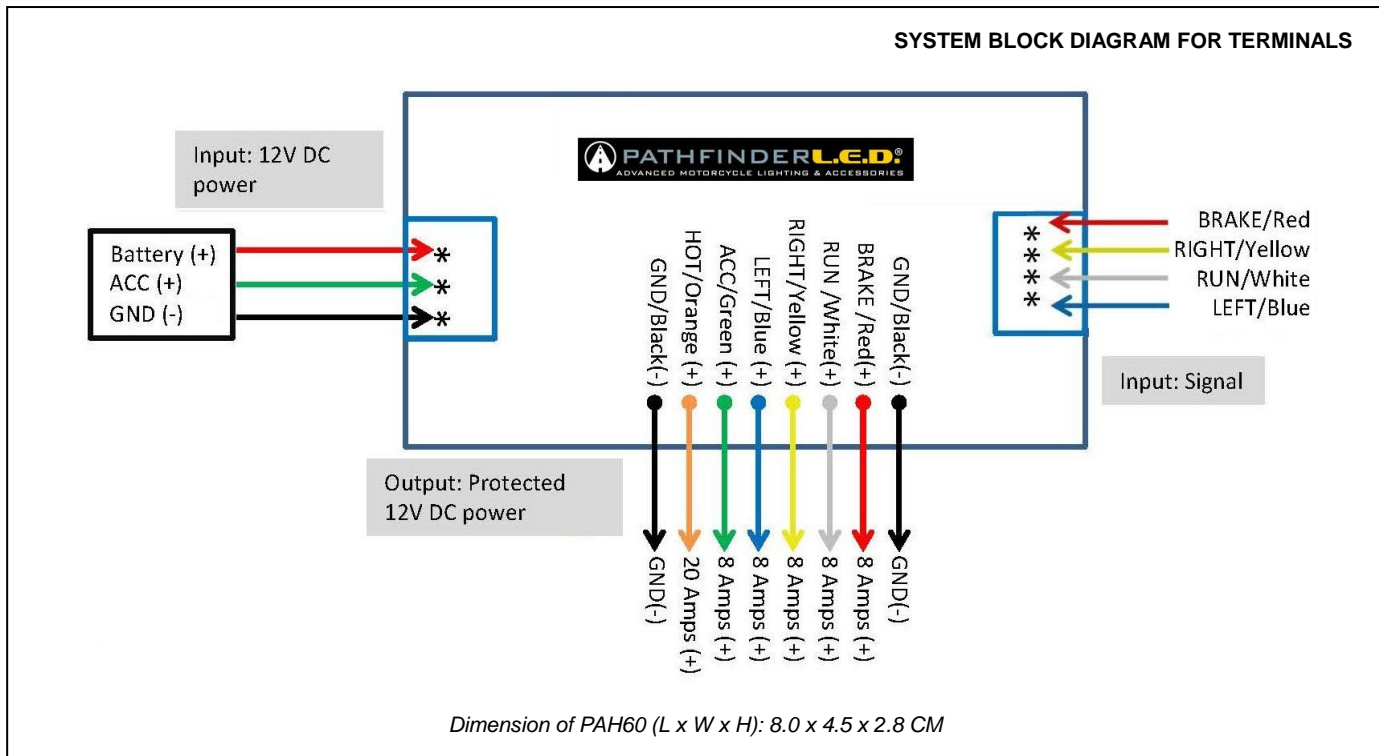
SYSTEM BLOCK DIAGRAM FOR TERMINALS

PATHFINDERL.E.D.®
ADVANCED MOTORCYCLE LIGHTING & ACCESSORIES

Input: 12V DC power

Battery (+)
ACC (+)
GND (-)

GND/Black(-)
HOT/Orange (+)
ACC/Green (+)
LEFT/Blue (+)
RIGHT/Yellow (+)
RUN /White(+)
BRAKE /Red(+)
GND/Black(-)

BRAKE/Red
RIGHT/Yellow
RUN/White
LEFT/Blue

Input: Signal

Output: Protected 12V DC power

GND(-)
20 Amps (+)
8 Amps (+)
8 Amps (+)
8 Amps (+)
8 Amps (+)
8 Amps (+)
GND(-)

Dimension of PAH60 (L x W x H): 8.0 x 4.5 x 2.8 CM